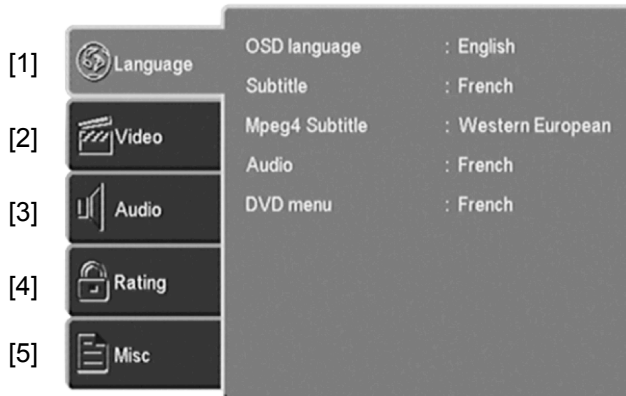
[1] Language

[2] Video

[3] Audio

[4] Rating

[5] Misc

| | |
|---|---|
| OSD language | : English |
| Subtitle | : French |
| Mpeg4 Subtitle | : Western European |
| Audio | : French |
| DVD menu | : French |